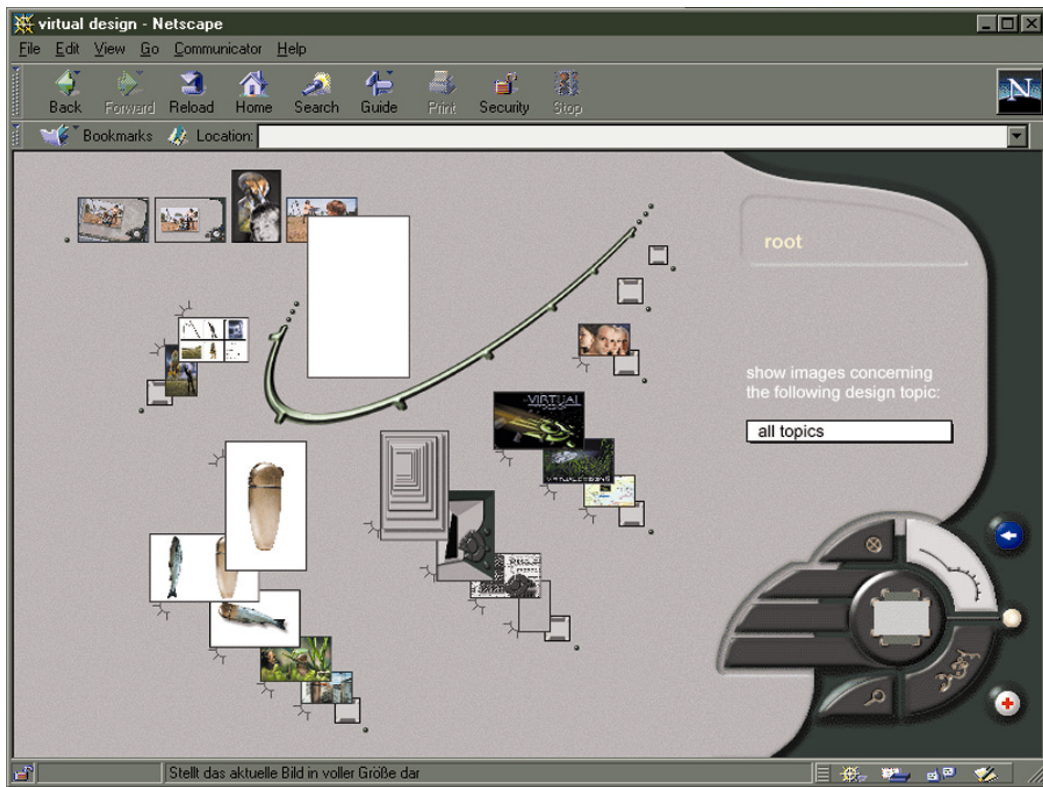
virtual design - Netscape

File Edit View Go Communicator Help

Back Forward Reload Home Search Guide Print Security Stop

Bookmarks Location:

root

show images conceming the following design topic:

all topics

VIRTUAL

Stellt das aktuelle Bild in voller Größe dar